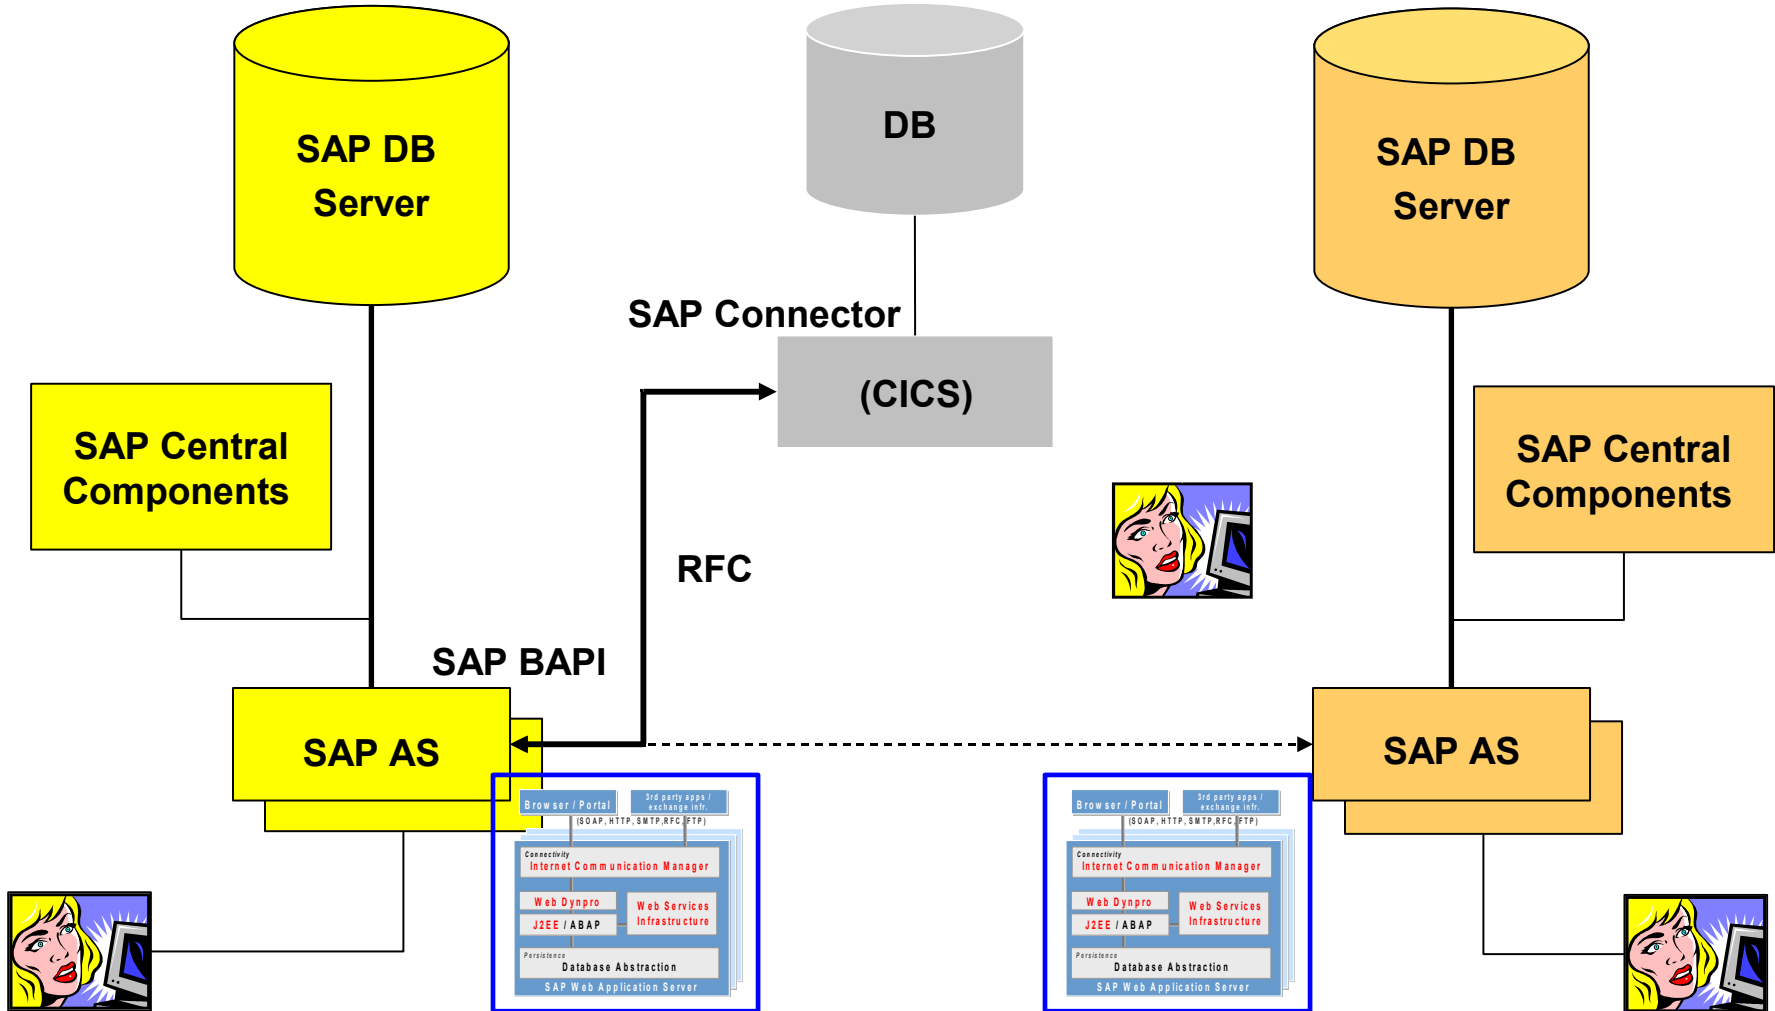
SAP DB Server

DB

SAP DB Server

SAP Connector

(CICS)

SAP Central Components

SAP Central Components

RFC

SAP BAPI

SAP AS

SAP AS

Browser / Portal
3rd party apps / exchange infr.
(SOAP, HTTP, SMTP, RFC, FTP)
Connectivity
Internet Communication Manager
Web Dynpro
J2EE / ABAP
Web Services Infrastructure
Persistence
Database Abstraction
SAP Web Application Server

Browser / Portal
3rd party apps / exchange infr.
(SOAP, HTTP, SMTP, RFC, FTP)
Connectivity
Internet Communication Manager
Web Dynpro
J2EE / ABAP
Web Services Infrastructure
Persistence
Database Abstraction
SAP Web Application Server